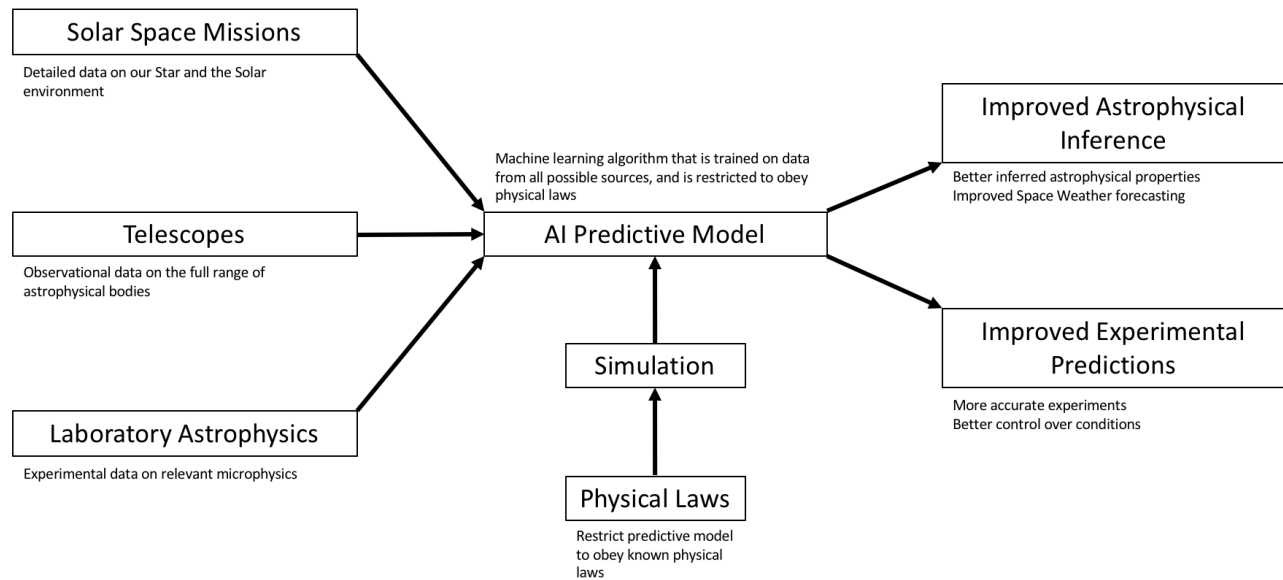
Solar Space Missions

Detailed data on our Star and the Solar environment

Telescopes

Observational data on the full range of astrophysical bodies

Laboratory Astrophysics

Experimental data on relevant microphysics

Machine learning algorithm that is trained on data from all possible sources, and is restricted to obey physical laws

AI Predictive Model

Simulation

Physical Laws

Restrict predictive model to obey known physical laws

Improved Astrophysical Inference

Better inferred astrophysical properties
Improved Space Weather forecasting

Improved Experimental Predictions

More accurate experiments
Better control over conditions